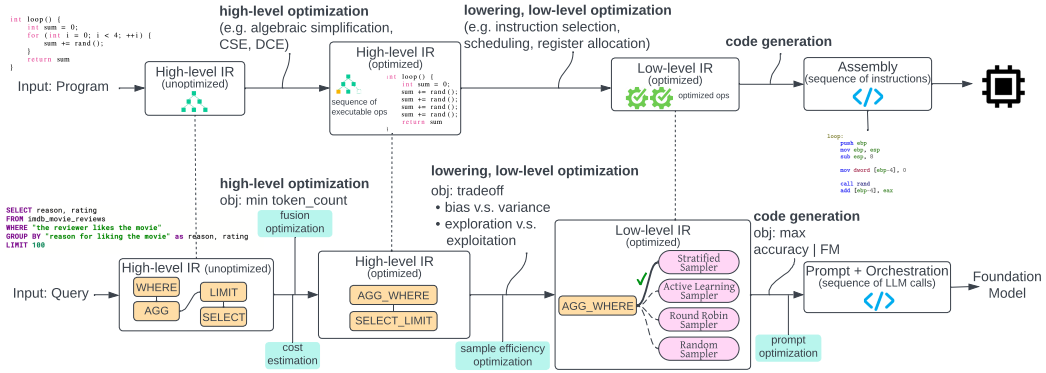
int loop() {
    int sum = 0;
    for (int i = 0; i < 4; ++i) {
        sum += rand();
    }
    return sum
}

Input: Program

High-level IR
(unoptimized)

high-level optimization
(e.g. algebraic simplification, CSE, DCE)

High-level IR
(optimized)

sequence of executable ops

int loop() {
    int sum = 0;
    sum += rand();
    sum += rand();
    sum += rand();
    sum += rand();
    return sum
}

lowering, low-level optimization
(e.g. instruction selection, scheduling, register allocation)

Low-level IR
(optimized)

optimized ops

code generation

Assembly
(sequence of instructions)

loop:
    push ebp
    mov ebp, esp
    sub esp, 0

    mov dword [ebp-4], 0

    call rand
    add [ebp-4], eax

SELECT reason, rating
FROM imdb_movie_reviews
WHERE "the reviewer likes the movie"
GROUP BY "reason for liking the movie" as reason, rating
LIMIT 100

Input: Query

High-level IR (unoptimized)

WHERE
AGG
LIMIT
SELECT

high-level optimization
obj: min token_count

fusion optimization

cost estimation

High-level IR
(optimized)

AGG_WHERE
SELECT_LIMIT

lowering, low-level optimization
obj: tradeoff
• bias v.s. variance
• exploration v.s. exploitation

sample efficiency optimization

Low-level IR
(optimized)

AGG_WHERE

Stratified Sampler
Active Learning Sampler
Round Robin Sampler
Random Sampler

code generation
obj: max accuracy | FM

prompt optimization

Prompt + Orchestration
(sequence of LLM calls)

Foundation Model